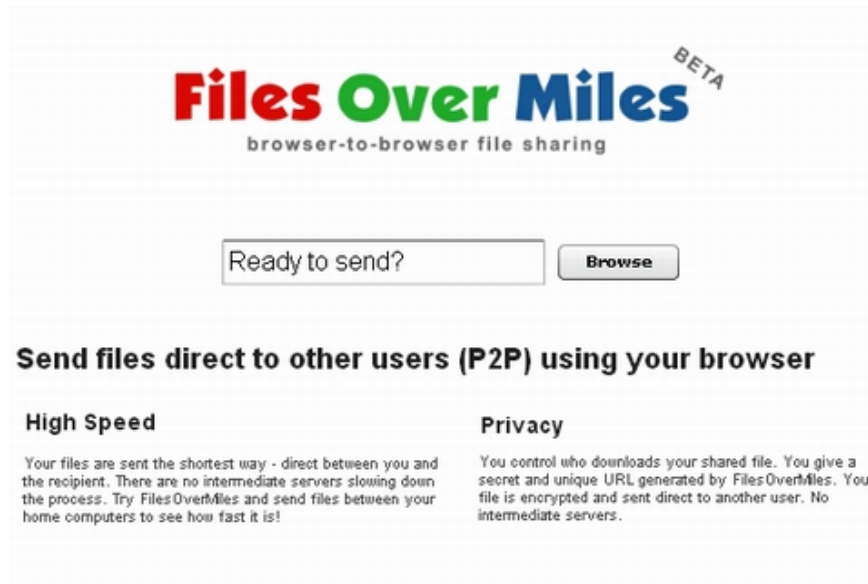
Files Over Miles BETA
browser-to-browser file sharing

Ready to send?
Browse

Send files direct to other users (P2P) using your browser

High Speed

Your files are sent the shortest way - direct between you and the recipient. There are no intermediate servers slowing down the process. Try FilesOverMiles and send files between your home computers to see how fast it is!

Privacy

You control who downloads your shared file. You give a secret and unique URL generated by FilesOverMiles. You file is encrypted and sent direct to another user. No intermediate servers.